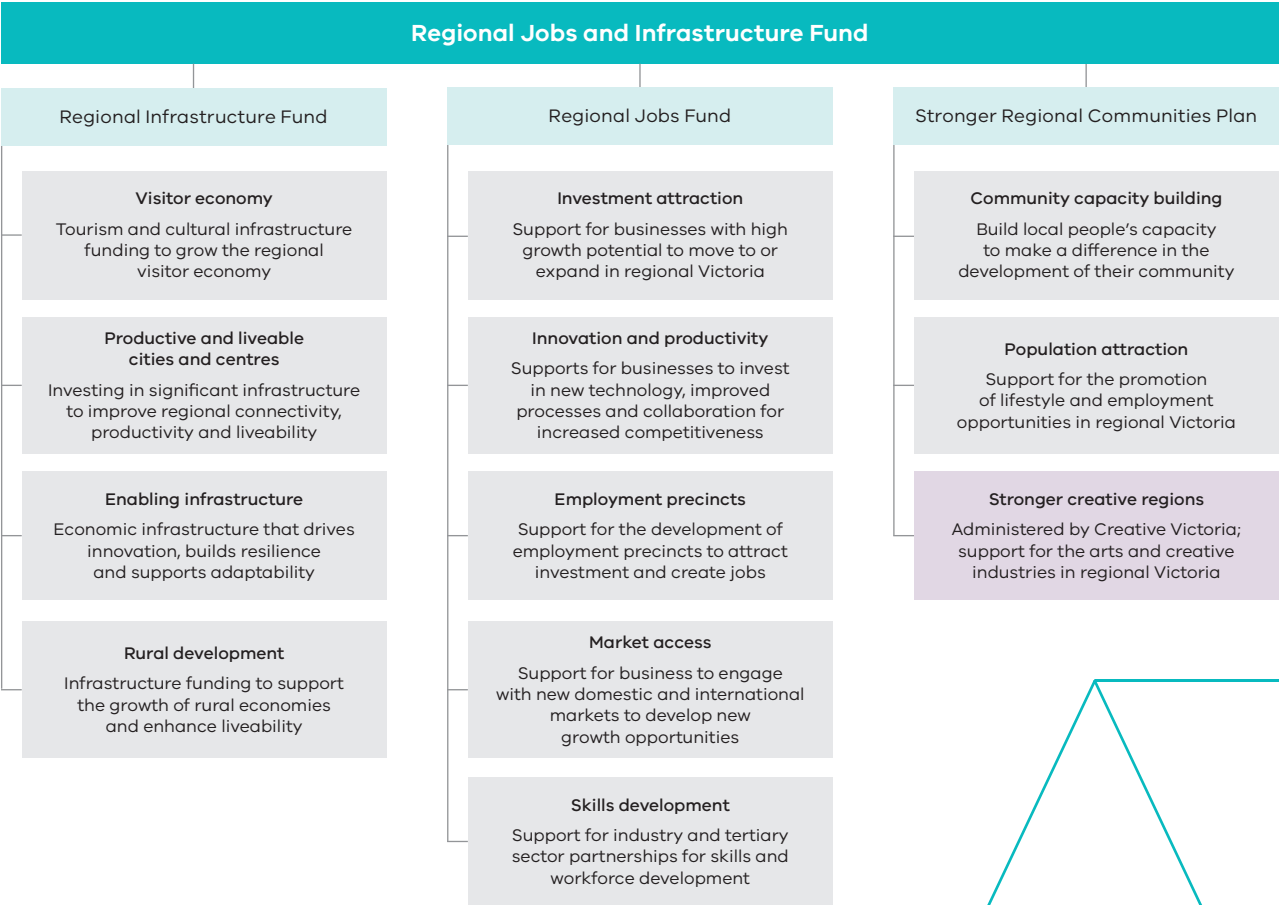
Regional Jobs and Infrastructure Fund

Regional Infrastructure Fund

Visitor economy
Tourism and cultural infrastructure funding to grow the regional visitor economy

Productive and liveable cities and centres
Investing in significant infrastructure to improve regional connectivity, productivity and liveability

Enabling infrastructure
Economic infrastructure that drives innovation, builds resilience and supports adaptability

Rural development
Infrastructure funding to support the growth of rural economies and enhance liveability

Regional Jobs Fund

Investment attraction
Support for businesses with high growth potential to move to or expand in regional Victoria

Innovation and productivity
Supports for businesses to invest in new technology, improved processes and collaboration for increased competitiveness

Employment precincts
Support for the development of employment precincts to attract investment and create jobs

Market access
Support for business to engage with new domestic and international markets to develop new growth opportunities

Skills development
Support for industry and tertiary sector partnerships for skills and workforce development

Stronger Regional Communities Plan

Community capacity building
Build local people's capacity to make a difference in the development of their community

Population attraction
Support for the promotion of lifestyle and employment opportunities in regional Victoria

Stronger creative regions
Administered by Creative Victoria; support for the arts and creative industries in regional Victoria